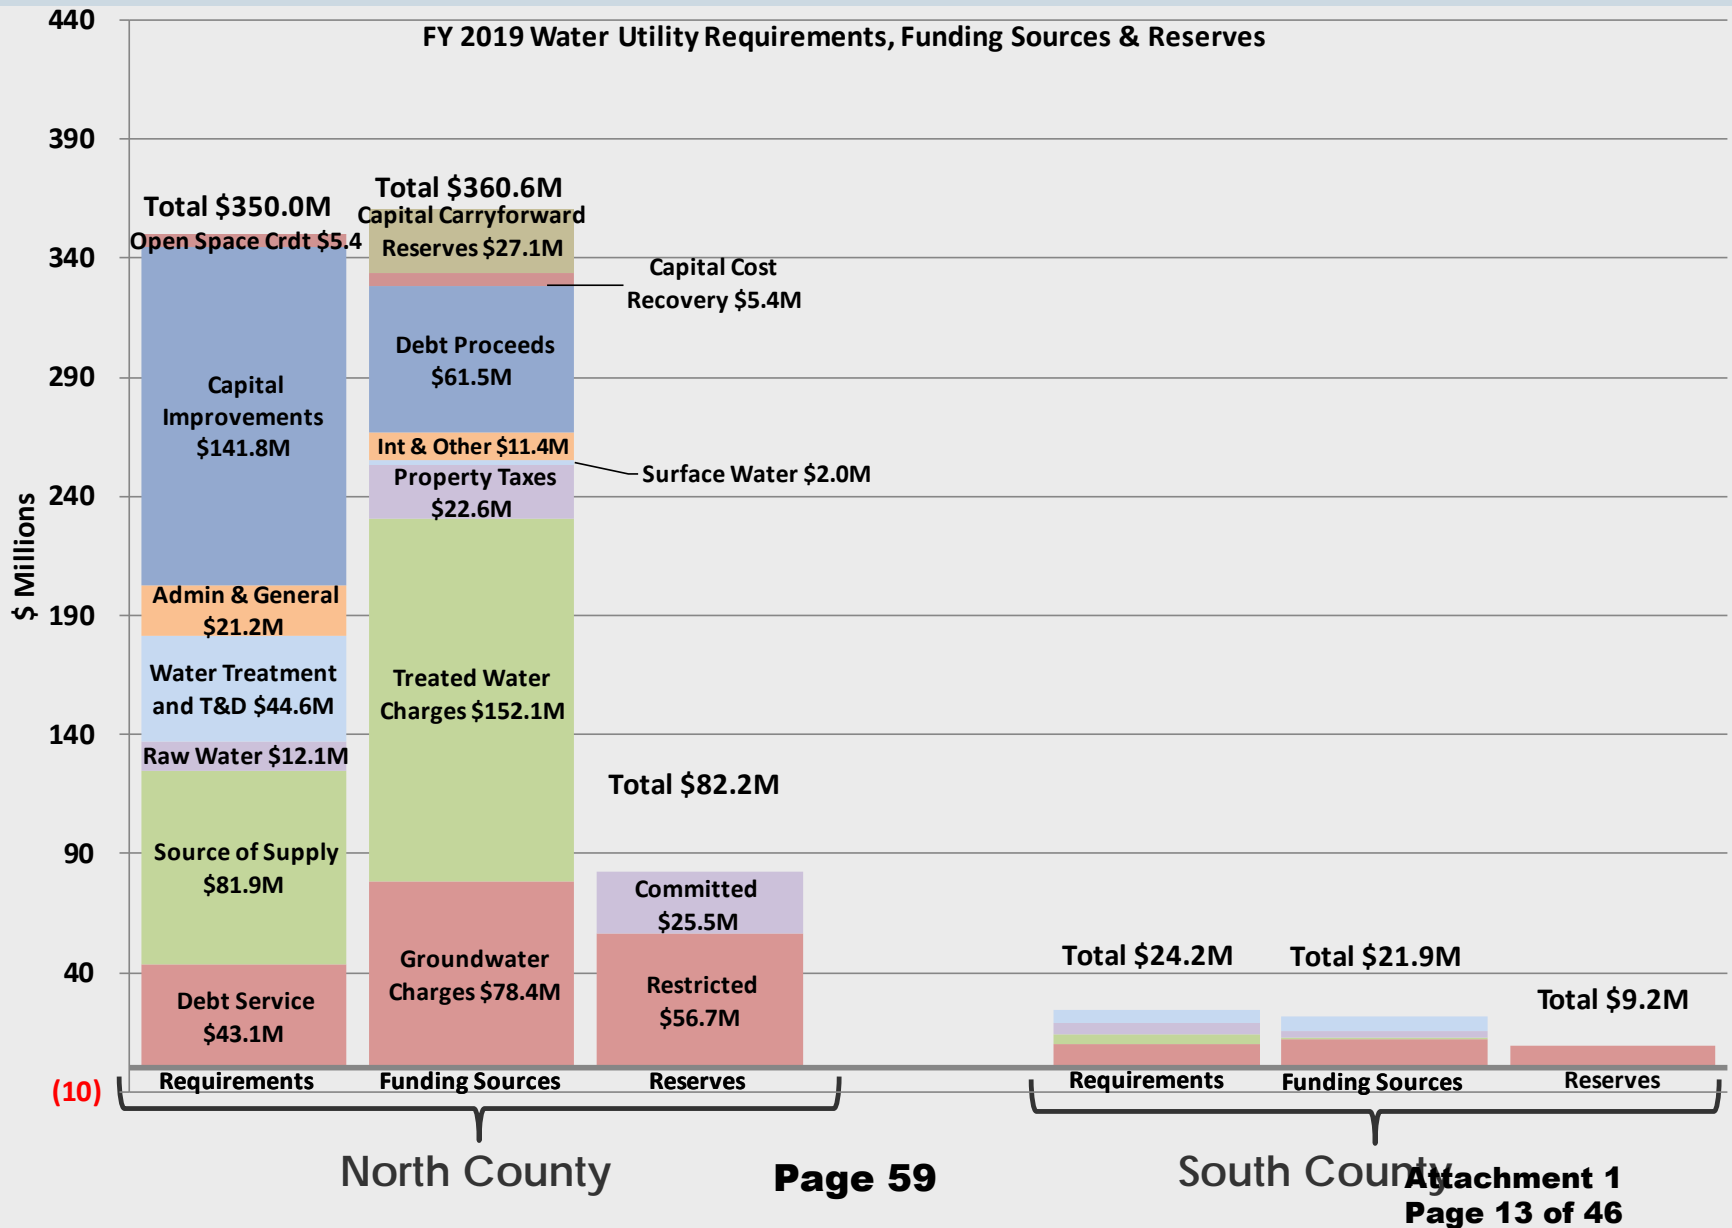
FY 2019 Water Utility Requirements, Funding Sources & Reserves

440
390
340
290
240
190
140
90
40
(10)

$ Millions

Total $350.0M
Open Space Crdt $5.4
Capital Improvements $141.8M
Admin & General $21.2M
Water Treatment and T&D $44.6M
Raw Water $12.1M
Source of Supply $81.9M
Debt Service $43.1M

Total $360.6M
Capital Carryforward Reserves $27.1M
Capital Cost Recovery $5.4M
Debt Proceeds $61.5M
Int & Other $11.4M
Surface Water $2.0M
Property Taxes $22.6M
Treated Water Charges $152.1M
Groundwater Charges $78.4M

Total $82.2M
Committed $25.5M
Restricted $56.7M

Total $24.2M
Total $21.9M
Total $9.2M

Requirements
Funding Sources
Reserves
Requirements
Funding Sources
Reserves

North County
Page 59
South County
Attachment 1
Page 13 of 46